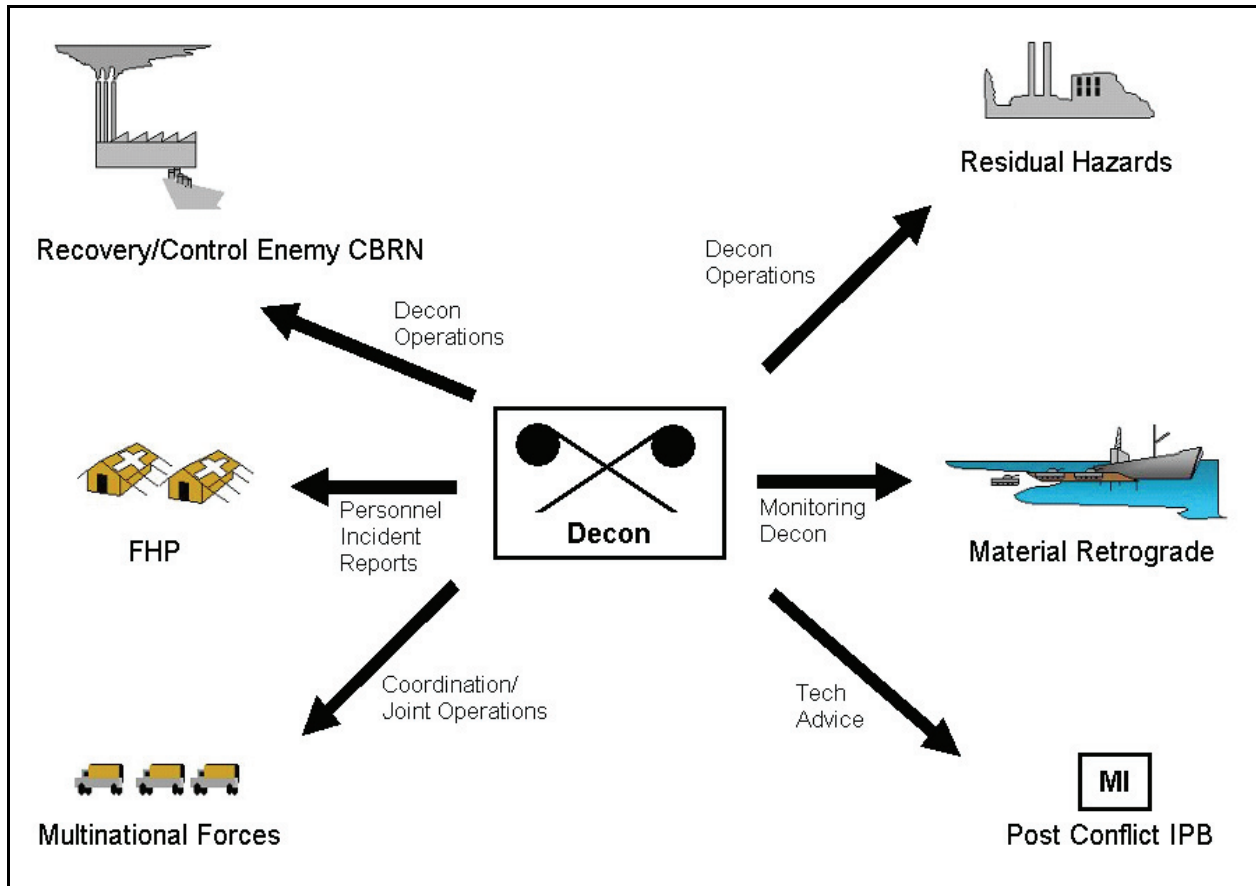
Recovery/Control Enemy CBRN

Residual Hazards

Decon Operations

Decon Operations

FHP

Personnel Incident Reports

Decon

Monitoring Decon

Material Retrograde

Coordination/ Joint Operations

Tech Advice

MI

Multinational Forces

Post Conflict IPB